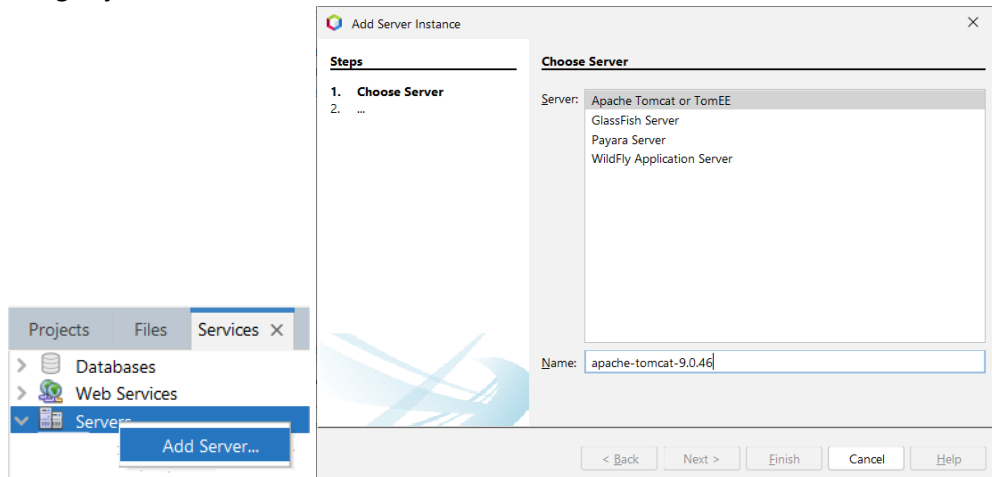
Add Server Instance

Steps

1. Choose Server
2. ...

Choose Server

Server:
Apache Tomcat or TomEE
GlassFish Server
Payara Server
WildFly Application Server

Name: apache-tomcat-9.0.46

< Back | Next > | Finish | Cancel | Help

Projects | Files | Services ✕

Databases
Web Services
Servers

Add Server...